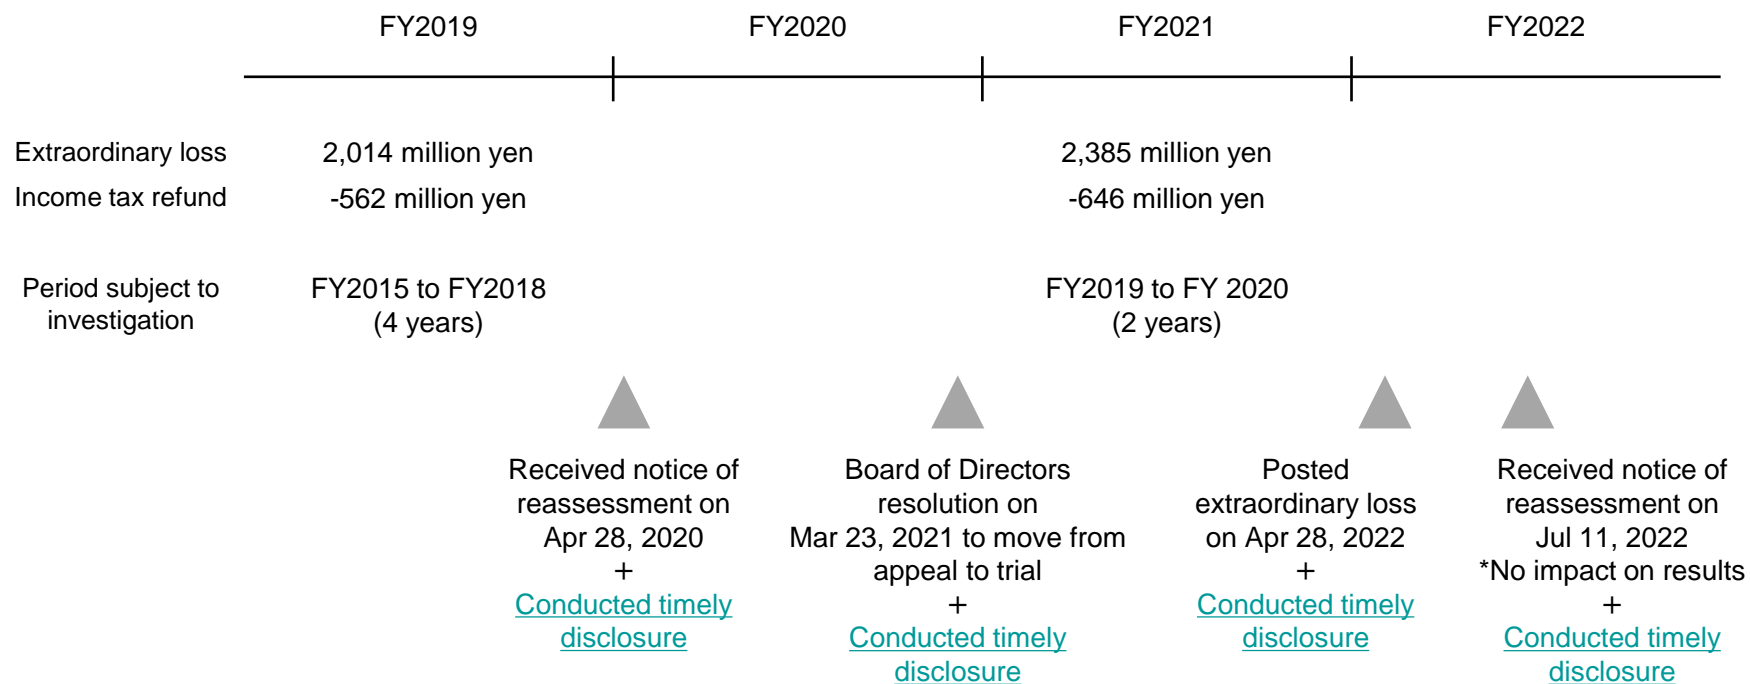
FY2019 FY2020 FY2021 FY2022

Extraordinary loss 2,014 million yen 2,385 million yen

Income tax refund -562 million yen -646 million yen

Period subject to investigation FY2015 to FY2018 (4 years) FY2019 to FY 2020 (2 years)

Received notice of reassessment on Apr 28, 2020 + Conducted timely disclosure

Board of Directors resolution on Mar 23, 2021 to move from appeal to trial + Conducted timely disclosure

Posted extraordinary loss on Apr 28, 2022 + Conducted timely disclosure

Received notice of reassessment on Jul 11, 2022 *No impact on results + Conducted timely disclosure